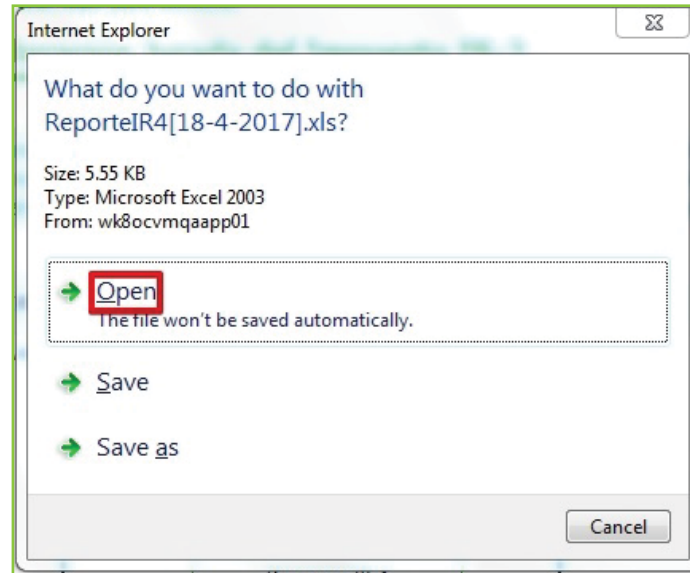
Internet Explorer

What do you want to do with ReporteIR4[18-4-2017].xls?

Size: 5.55 KB
Type: Microsoft Excel 2003
From: wk8ocvmqaapp01

Open
The file won't be saved automatically.

Save

Save as

Cancel